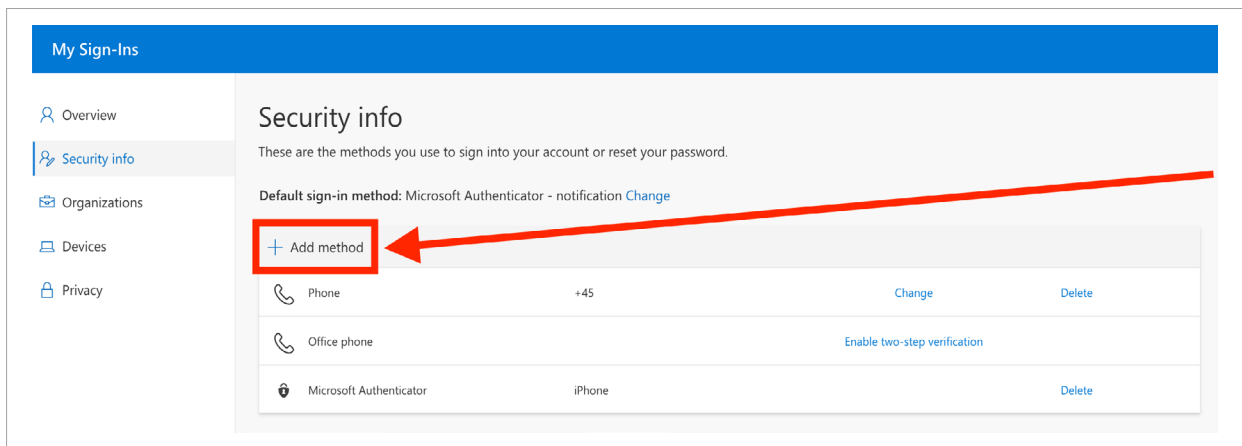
My Sign-Ins

Overview
Security info
Organizations
Devices
Privacy

Security info

These are the methods you use to sign into your account or reset your password.

**Default sign-in method:** Microsoft Authenticator - notification Change

+ Add method

| Phone | +45 | Change | Delete |
|---|---|---|---|
| Office phone | | Enable two-step verification | |
| Microsoft Authenticator | iPhone | | Delete |